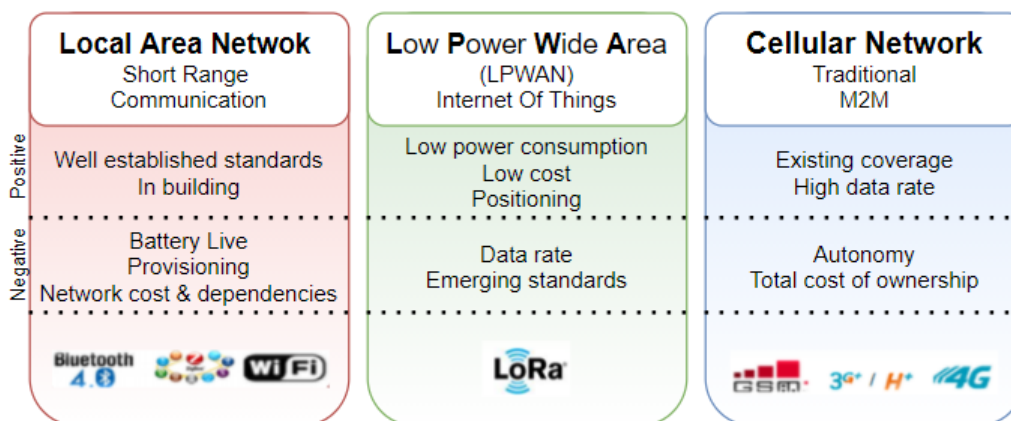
Local Area Netwok
Short Range
Communication

Positive

Well established standards
In building

Negative

Battery Live
Provisioning
Network cost & dependencies

Bluetooth 4.0

WiFi

Low Power Wide Area
(LPWAN)
Internet Of Things

Low power consumption
Low cost
Positioning

Data rate
Emerging standards

LoRa

Cellular Network
Traditional
M2M

Existing coverage
High data rate

Autonomy
Total cost of ownership

GSM

3G+ / H+

4G